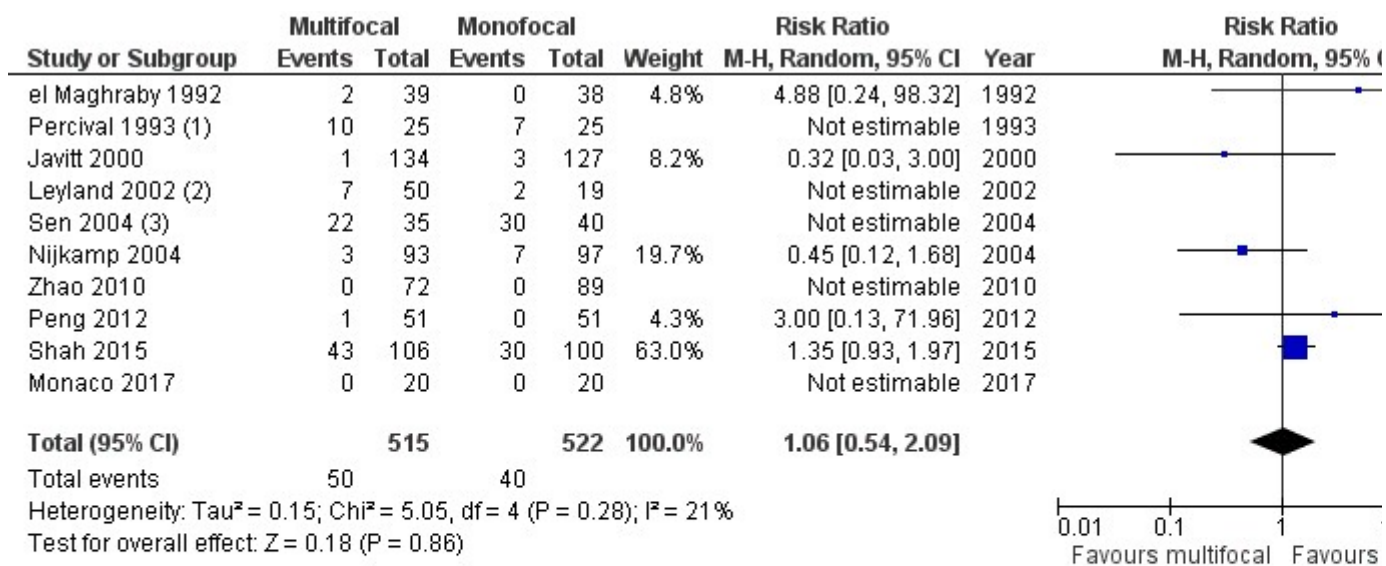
| Study or Subgroup | Multifocal Events | Multifocal Total | Monofocal Events | Monofocal Total | Weight | Risk Ratio M-H, Random, 95% CI | Year |
|---|---|---|---|---|---|---|---|
| el Maghraby 1992 | 2 | 39 | 0 | 38 | 4.8% | 4.88 [0.24, 98.32] | 1992 |
| Percival 1993 (1) | 10 | 25 | 7 | 25 | | Not estimable | 1993 |
| Javitt 2000 | 1 | 134 | 3 | 127 | 8.2% | 0.32 [0.03, 3.00] | 2000 |
| Leyland 2002 (2) | 7 | 50 | 2 | 19 | | Not estimable | 2002 |
| Sen 2004 (3) | 22 | 35 | 30 | 40 | | Not estimable | 2004 |
| Nijkamp 2004 | 3 | 93 | 7 | 97 | 19.7% | 0.45 [0.12, 1.68] | 2004 |
| Zhao 2010 | 0 | 72 | 0 | 89 | | Not estimable | 2010 |
| Peng 2012 | 1 | 51 | 0 | 51 | 4.3% | 3.00 [0.13, 71.96] | 2012 |
| Shah 2015 | 43 | 106 | 30 | 100 | 63.0% | 1.35 [0.93, 1.97] | 2015 |
| Monaco 2017 | 0 | 20 | 0 | 20 | | Not estimable | 2017 |
| Total (95% CI) | | 515 | | 522 | 100.0% | 1.06 [0.54, 2.09] | |
| Total events | 50 | | 40 | | | | |

Heterogeneity: Tau² = 0.15; Chi² = 5.05, df = 4 (P = 0.28); I² = 21%
Test for overall effect: Z = 0.18 (P = 0.86)

Risk Ratio
M-H, Random, 95% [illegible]

0.01 0.1 1 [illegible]
Favours multifocal Favours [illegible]